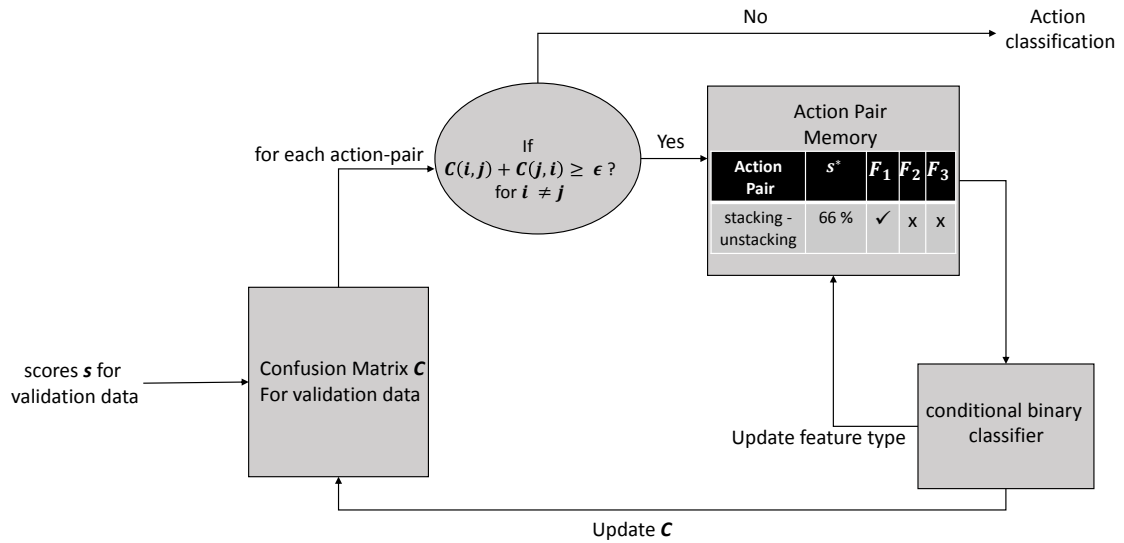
No

Action classification

If $C(i,j) + C(j,i) \geq \epsilon$ ? for $i \neq j$

for each action-pair

Yes

Action Pair Memory

| Action Pair | $s^*$ | $F_1$ | $F_2$ | $F_3$ |
|---|---|---|---|---|
| stacking - unstacking | 66 % | ✓ | x | x |

scores $s$ for validation data

Confusion Matrix $C$ For validation data

conditional binary classifier

Update feature type

Update $C$